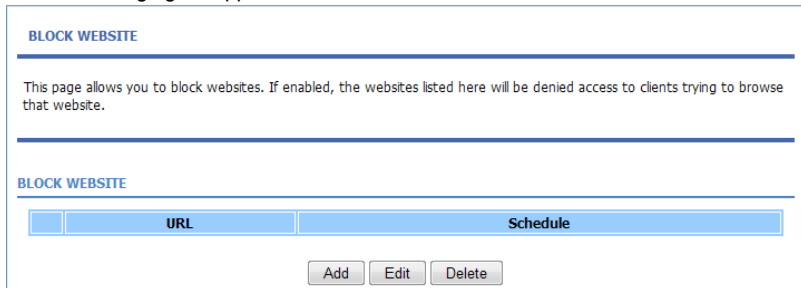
BLOCK WEBSITE

This page allows you to block websites. If enabled, the websites listed here will be denied access to clients trying to browse that website.

BLOCK WEBSITE

| | URL | Schedule |
|---|---|---|

Add Edit Delete